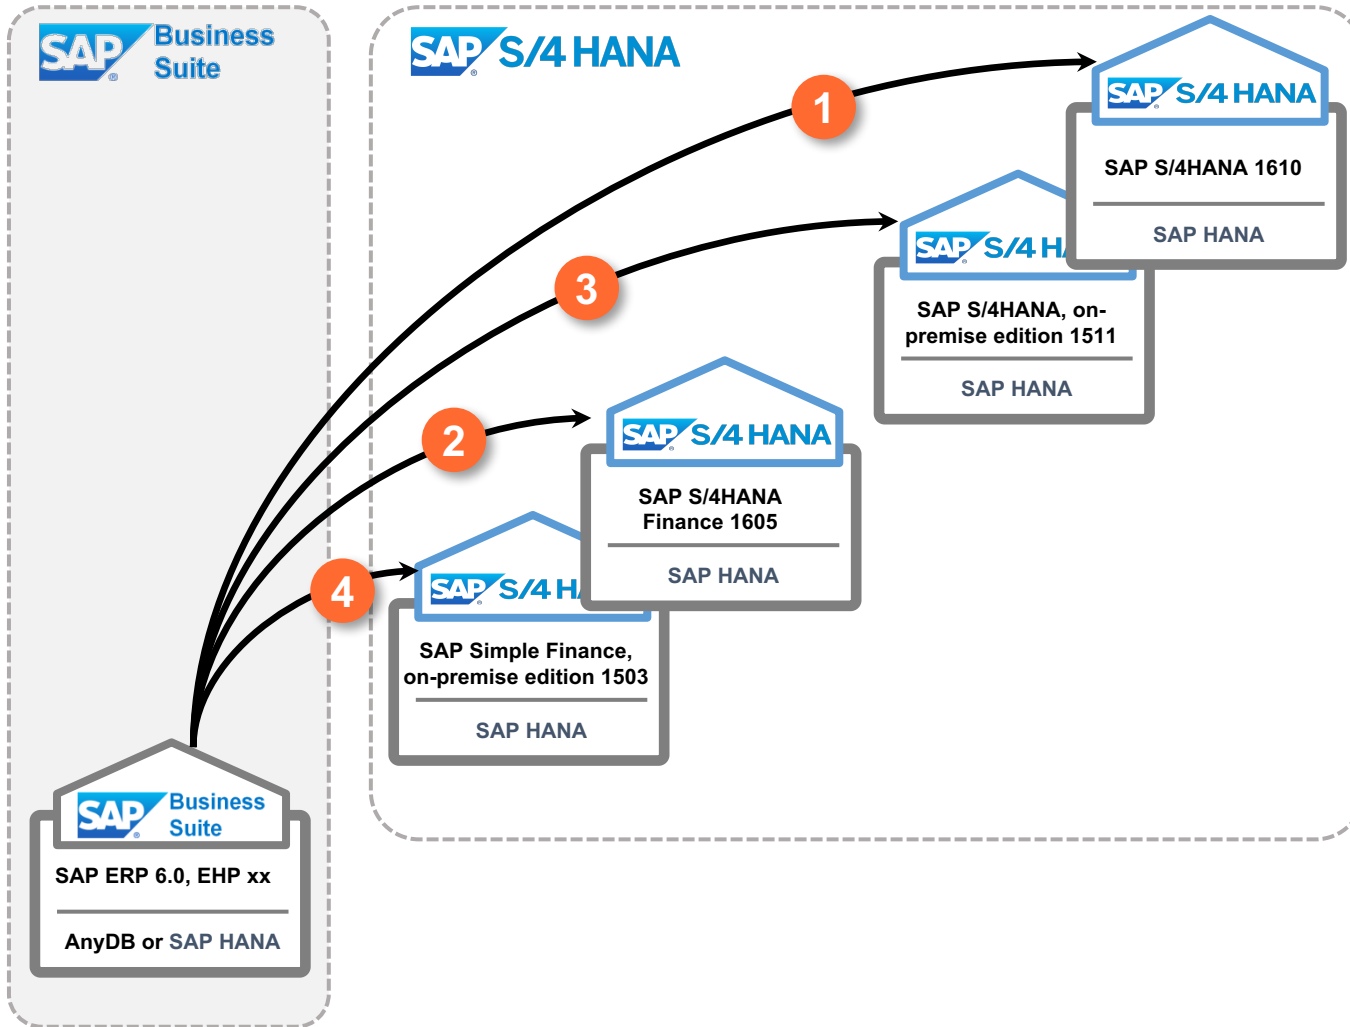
SAP Business Suite

SAP S/4 HANA

1

SAP S/4 HANA

SAP S/4HANA 1610

SAP HANA

3

SAP S/4 H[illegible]

SAP S/4HANA, on-premise edition 1511

SAP HANA

2

SAP S/4 HANA

SAP S/4HANA Finance 1605

SAP HANA

4

SAP S/4 H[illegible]

SAP Simple Finance, on-premise edition 1503

SAP HANA

SAP Business Suite

SAP ERP 6.0, EHP xx

AnyDB or SAP HANA